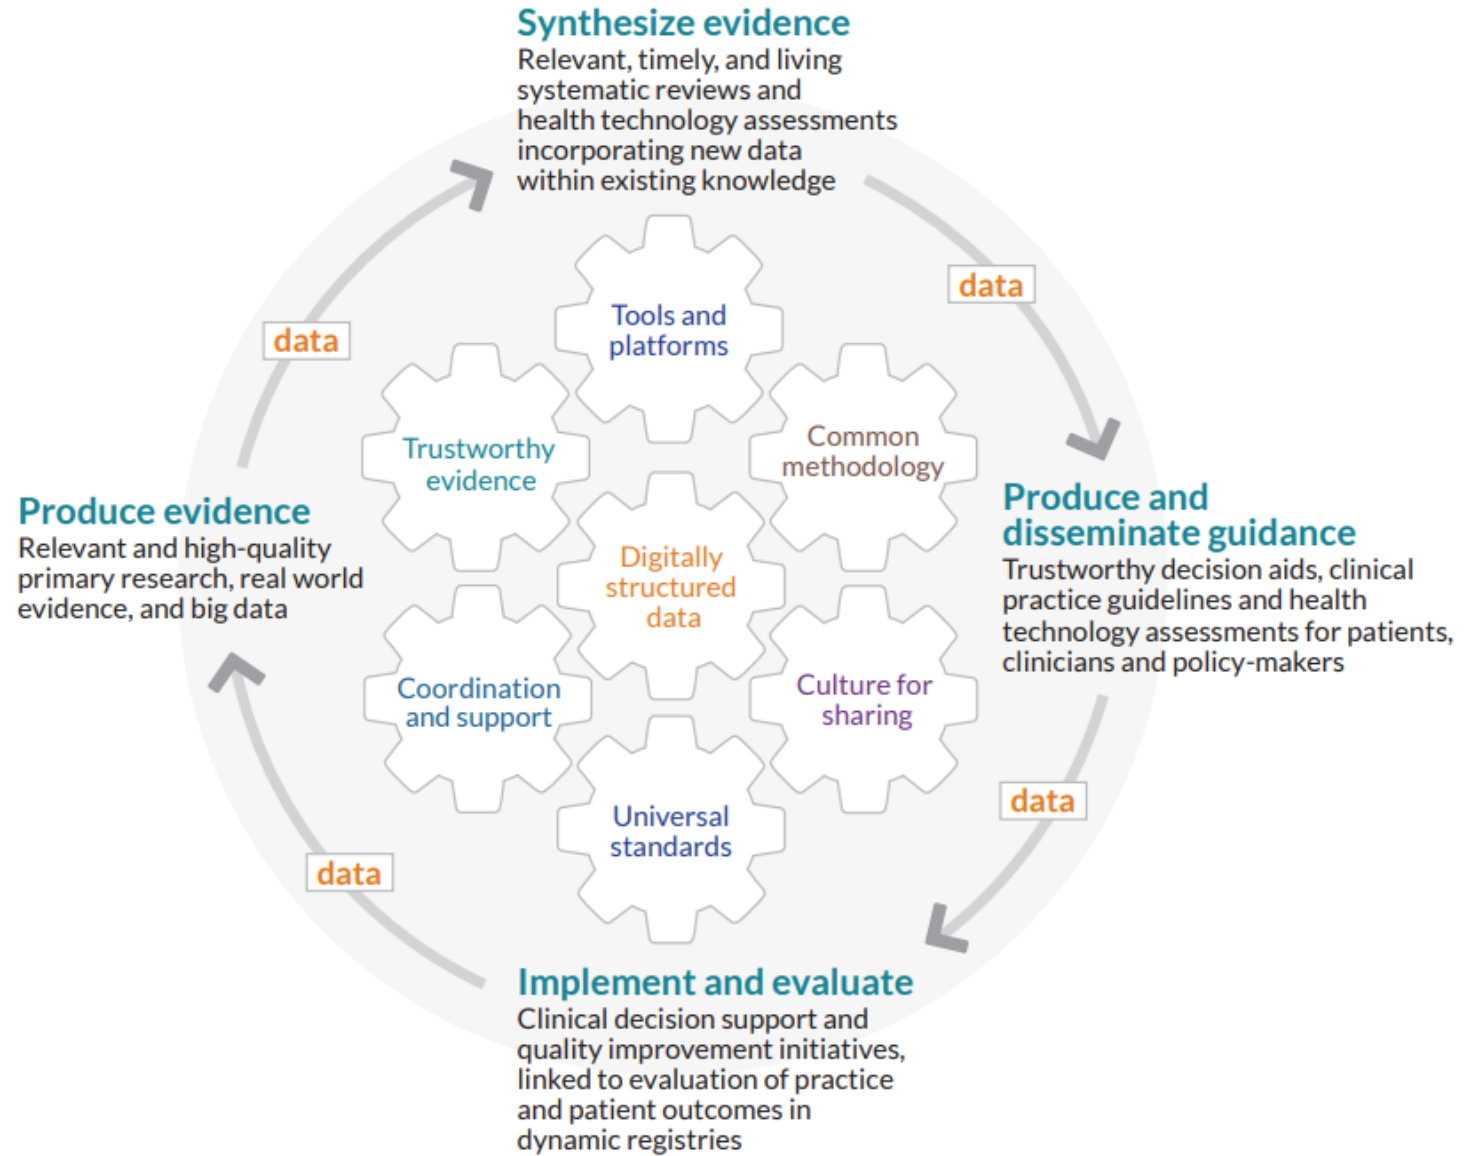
Synthesize evidence
Relevant, timely, and living systematic reviews and health technology assessments incorporating new data within existing knowledge

data

Produce and disseminate guidance
Trustworthy decision aids, clinical practice guidelines and health technology assessments for patients, clinicians and policy-makers

data

Implement and evaluate
Clinical decision support and quality improvement initiatives, linked to evaluation of practice and patient outcomes in dynamic registries

data

Produce evidence
Relevant and high-quality primary research, real world evidence, and big data

data

Tools and platforms

Trustworthy evidence

Common methodology

Digitally structured data

Coordination and support

Culture for sharing

Universal standards